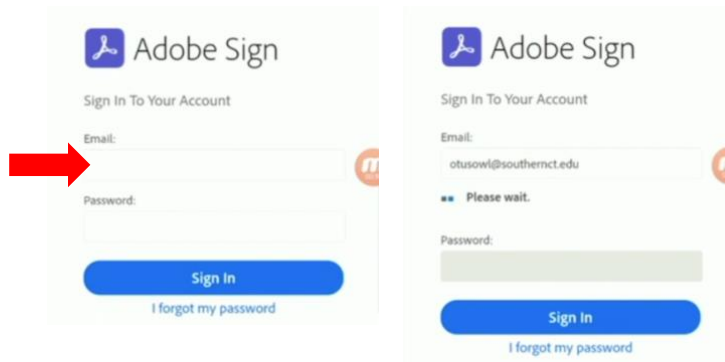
Adobe Sign

Sign In To Your Account

Email:

Password:

Sign In

I forgot my password

Adobe Sign

Sign In To Your Account

Email:

otusowl@southernct.edu

Please wait.

Password:

Sign In

I forgot my password